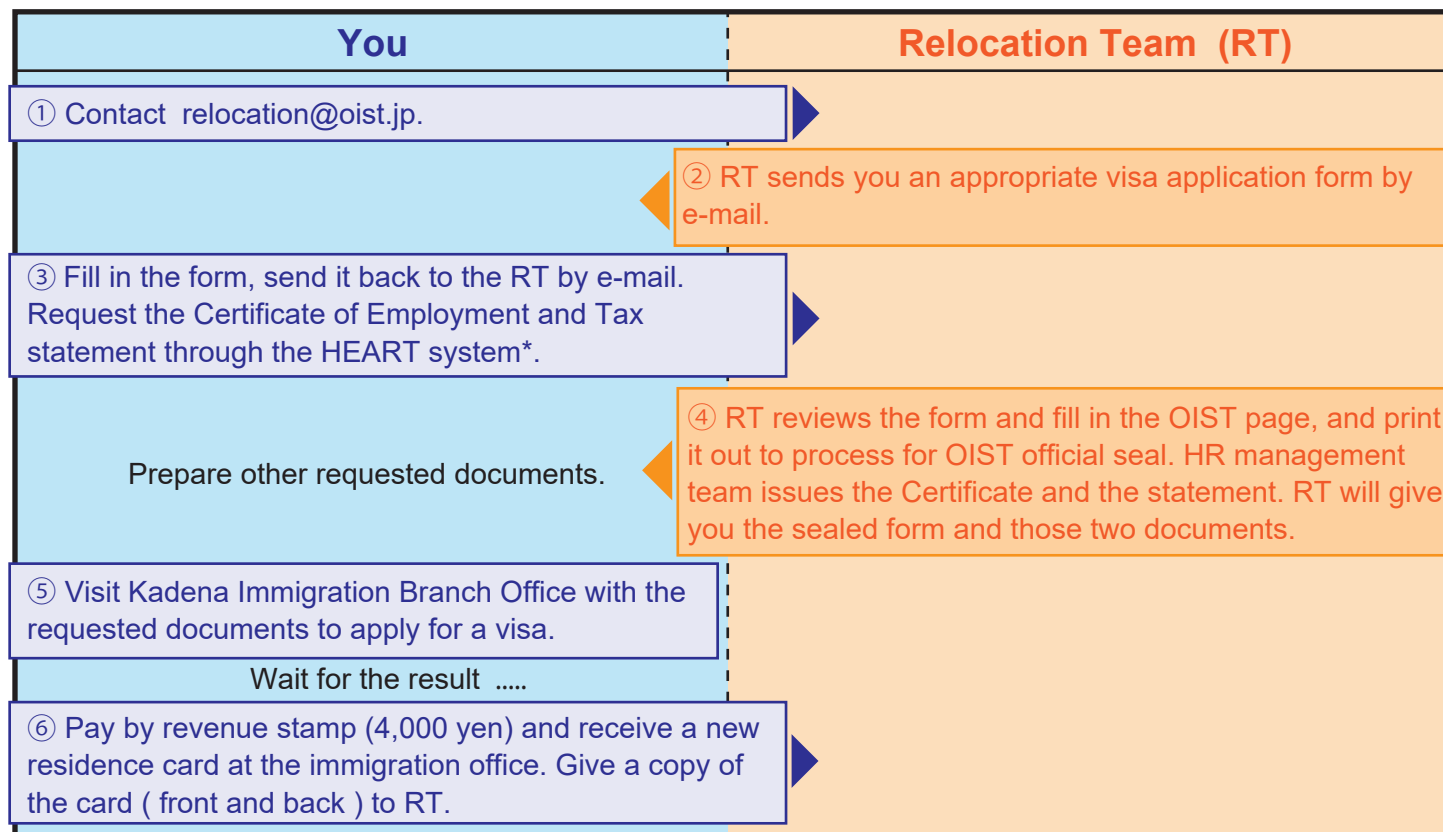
You

Relocation Team (RT)

① Contact relocation@oist.jp.

② RT sends you an appropriate visa application form by e-mail.

③ Fill in the form, send it back to the RT by e-mail. Request the Certificate of Employment and Tax statement through the HEART system*.

Prepare other requested documents.

④ RT reviews the form and fill in the OIST page, and print it out to process for OIST official seal. HR management team issues the Certificate and the statement. RT will give you the sealed form and those two documents.

⑤ Visit Kadena Immigration Branch Office with the requested documents to apply for a visa.

Wait for the result .....

⑥ Pay by revenue stamp (4,000 yen) and receive a new residence card at the immigration office. Give a copy of the card ( front and back ) to RT.